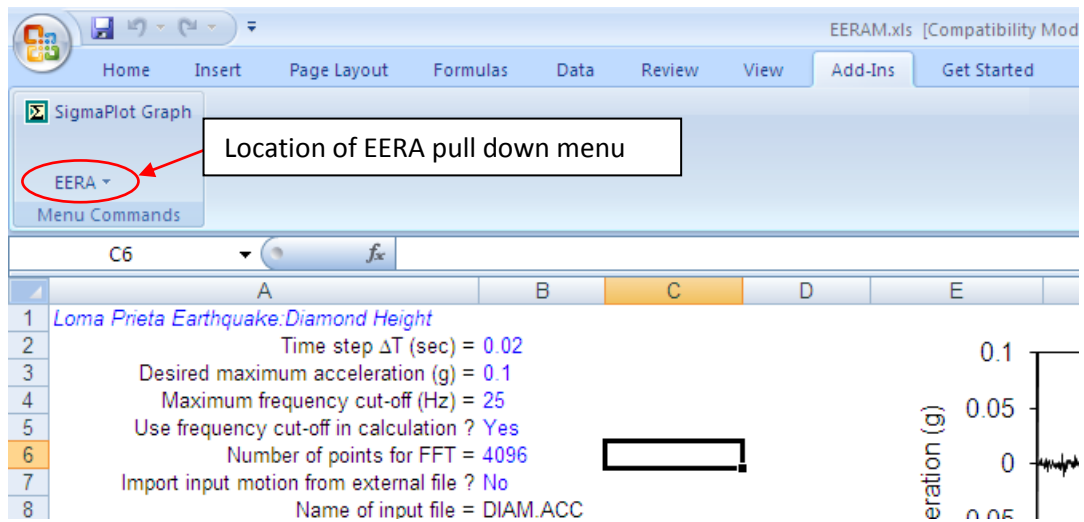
EERAM.xls [Compatibility Mod

Home Insert Page Layout Formulas Data Review View Add-Ins Get Started

SigmaPlot Graph

Location of EERA pull down menu

EERA

Menu Commands

C6

$f_x$

| | A | B | C | D | E |
|---|---|---|---|---|---|
| 1 | Loma Prieta Earthquake:Diamond Height | | | | |
| 2 | Time step ΔT (sec) = | 0.02 | | | |
| 3 | Desired maximum acceleration (g) = | 0.1 | | | |
| 4 | Maximum frequency cut-off (Hz) = | 25 | | | |
| 5 | Use frequency cut-off in calculation ? | Yes | | | |
| 6 | Number of points for FFT = | 4096 | | | |
| 7 | Import input motion from external file ? | No | | | |
| 8 | Name of input file = | DIAM.ACC | | | |

0.1
0.05
0
eration (g)